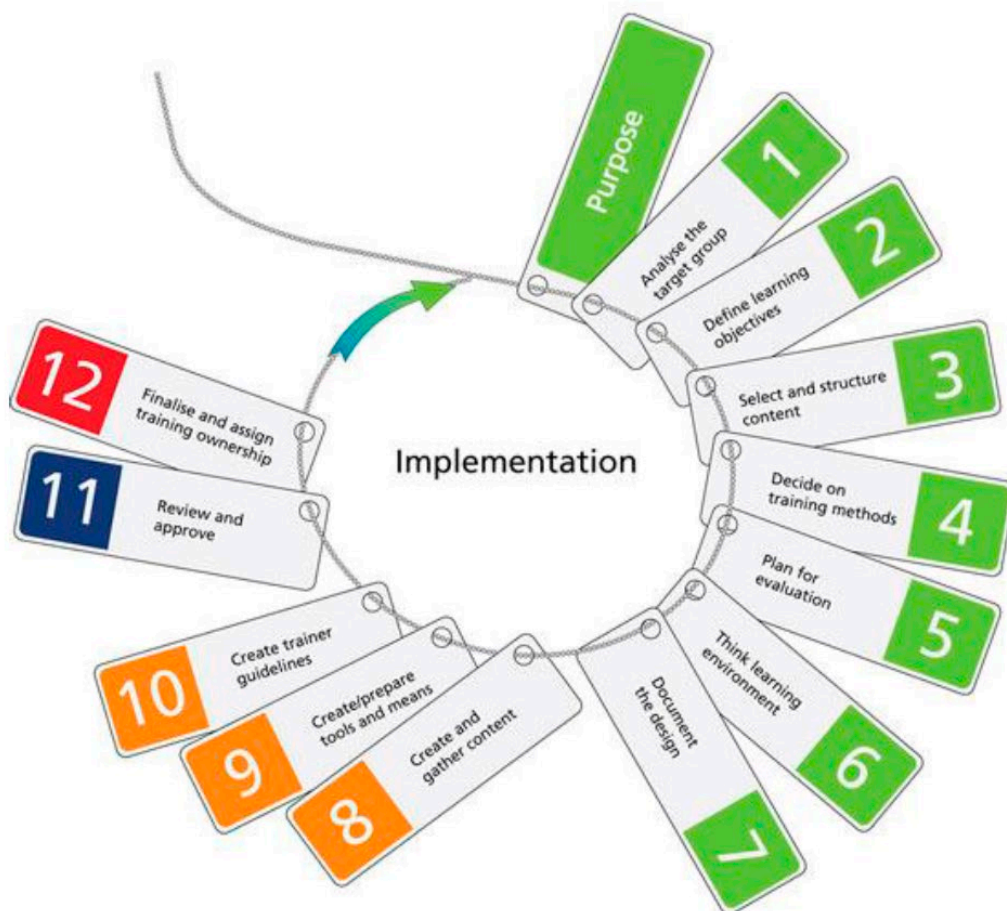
Purpose

1 Analyse the target group

2 Define learning objectives

3 Select and structure content

4 Decide on training methods

5 Plan for evaluation

6 Think learning environment

7 Document the design

8 Create and gather content

9 Create/prepare tools and means

10 Create trainer guidelines

11 Review and approve

12 Finalise and assign training ownership

Implementation